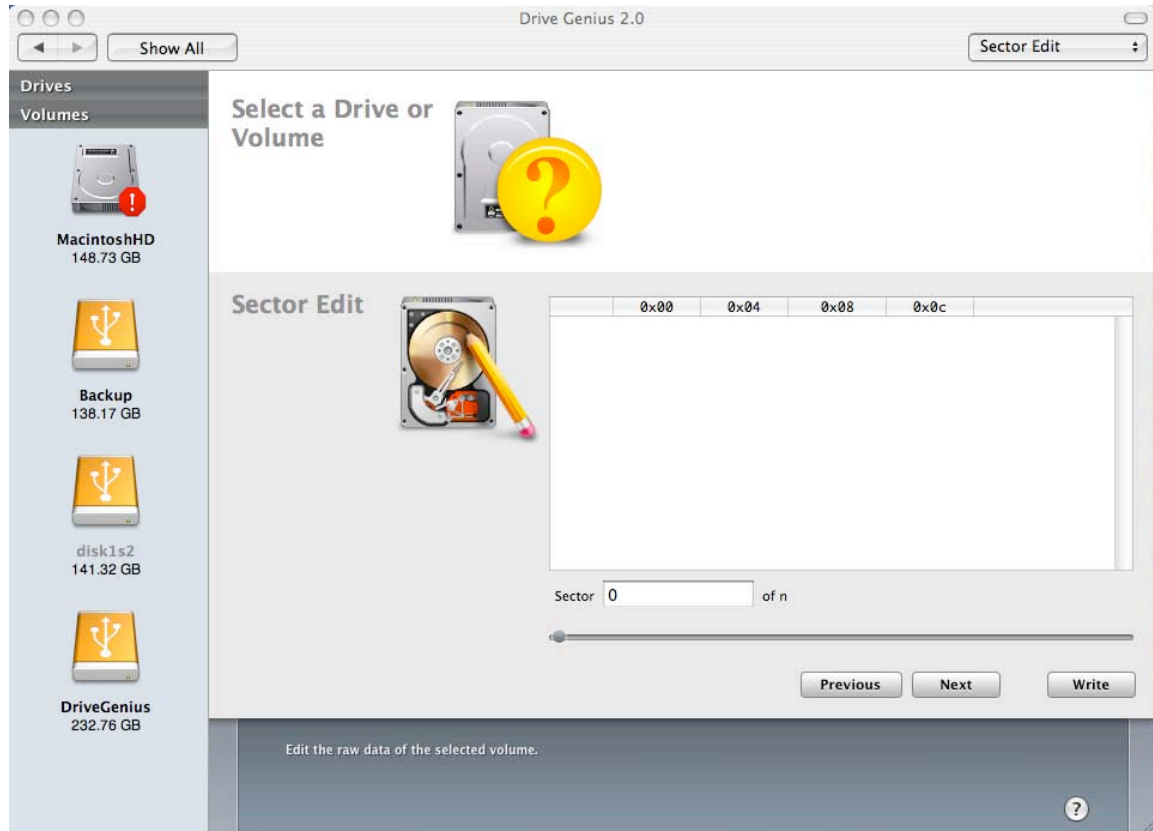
Drive Genius 2.0

Show All

Sector Edit

Drives

Volumes

MacintoshHD
148.73 GB

Backup
138.17 GB

disk1s2
141.32 GB

DriveGenius
232.76 GB

Select a Drive or Volume

Sector Edit

| | 0x00 | 0x04 | 0x08 | 0x0c |
|---|---|---|---|---|

Sector 0 of n

Previous Next Write

Edit the raw data of the selected volume.

?